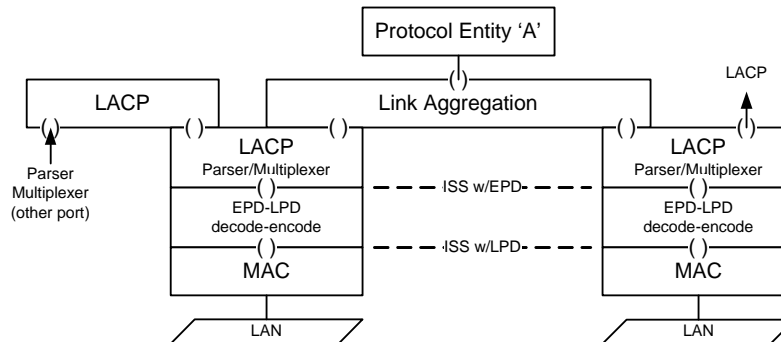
Protocol Entity ‘A’

LACP

LACP

Link Aggregation

Parser Multiplexer (other port)

LACP
Parser/Multiplexer
EPD-LPD decode-encode
MAC
LAN

ISS w/EPD
ISS w/LPD

LACP
Parser/Multiplexer
EPD-LPD decode-encode
MAC
LAN